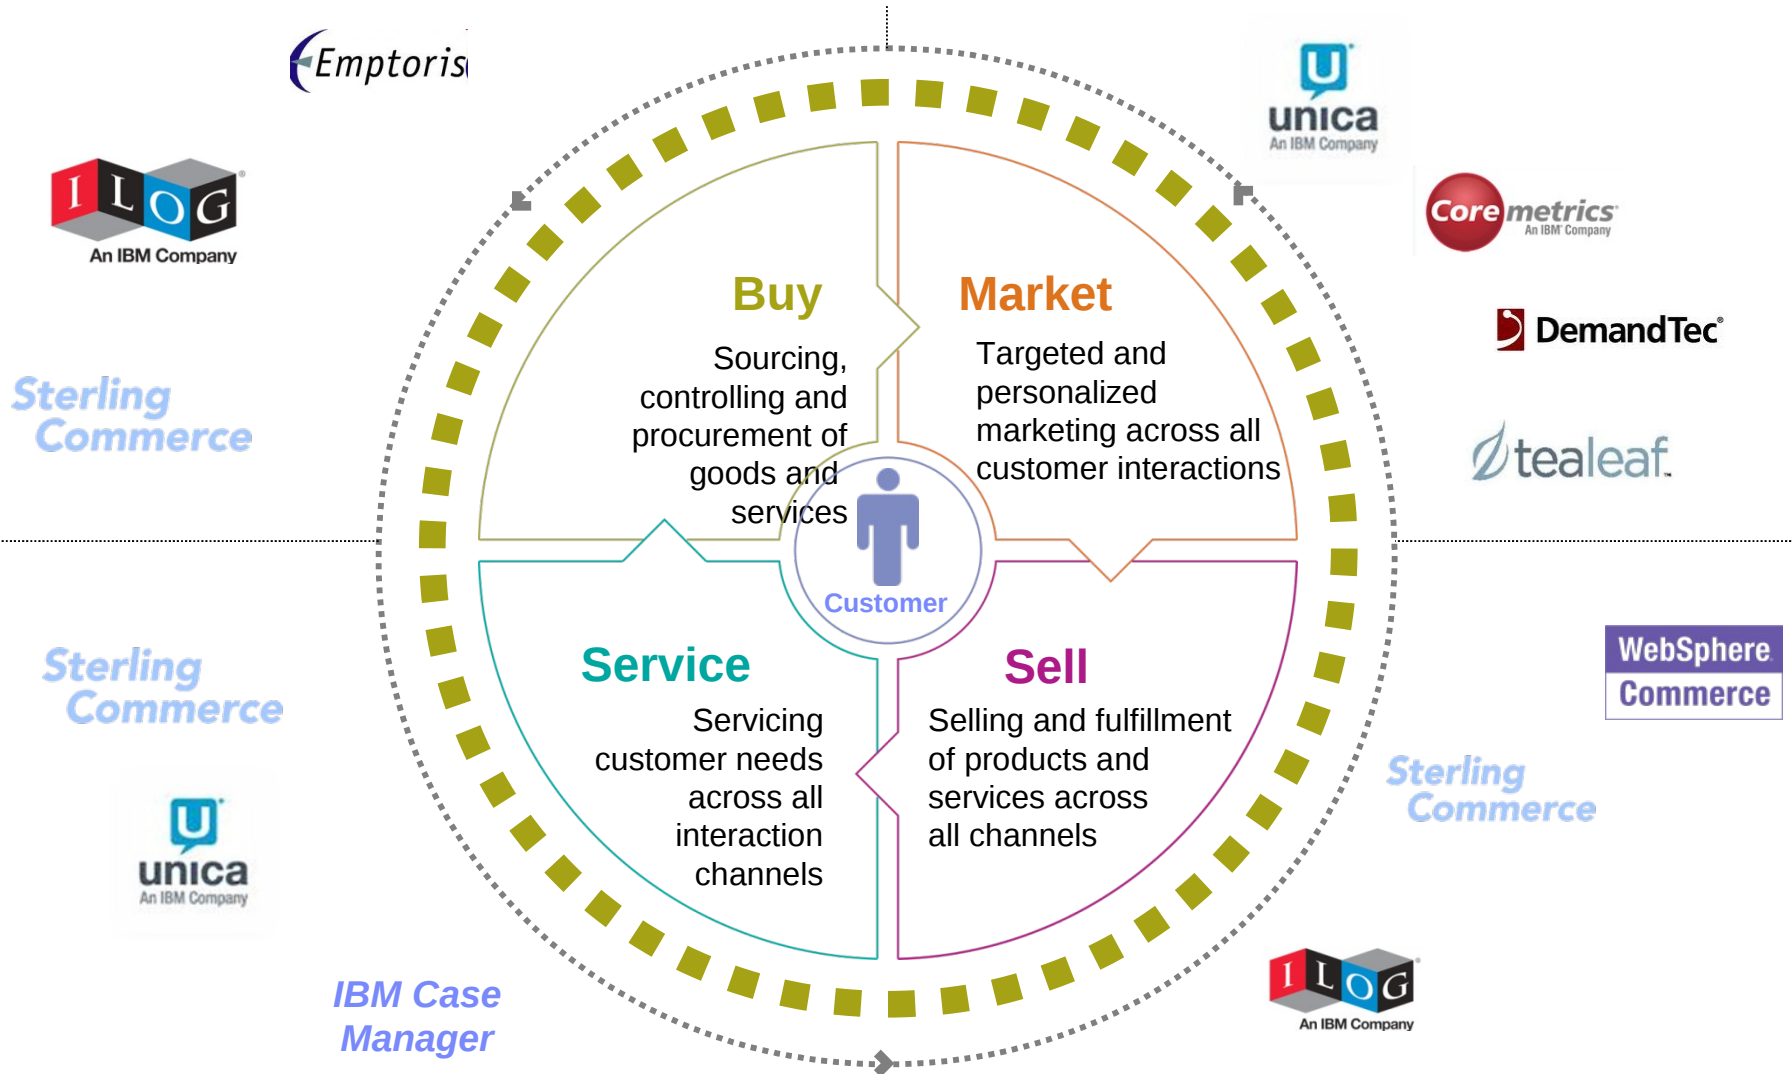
Emptoris

ILOG
An IBM Company

Sterling Commerce

Sterling Commerce

unica
An IBM Company

IBM Case Manager

Buy
Sourcing, controlling and procurement of goods and services

Market
Targeted and personalized marketing across all customer interactions

Customer

Service
Servicing customer needs across all interaction channels

Sell
Selling and fulfillment of products and services across all channels

unica
An IBM Company

Coremetrics
An IBM Company

DemandTec

tealeaf

WebSphere Commerce

Sterling Commerce

ILOG
An IBM Company